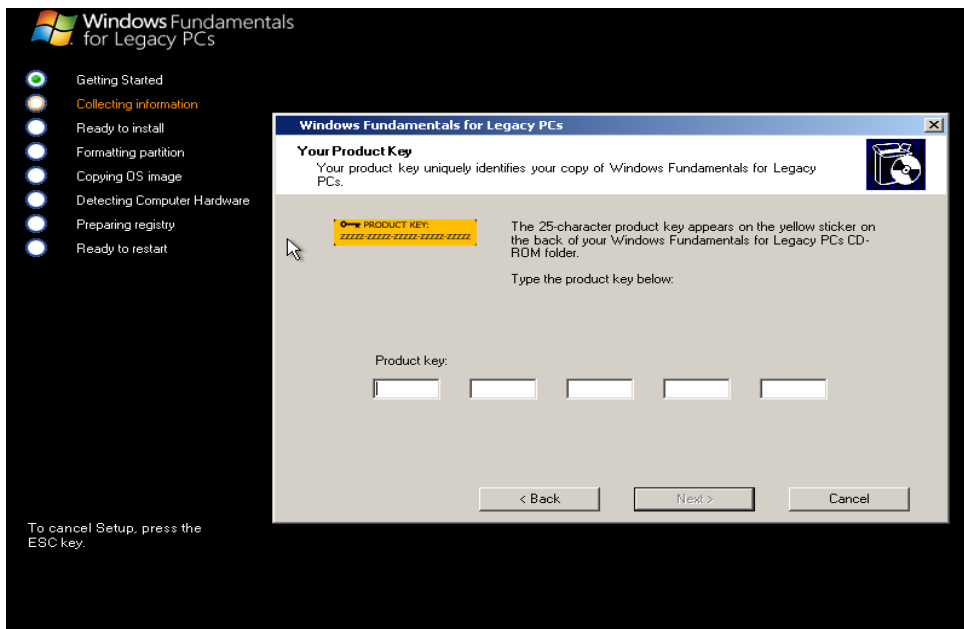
Windows Fundamentals for Legacy PCs

Getting Started
Collecting information
Ready to install
Formatting partition
Copying OS image
Detecting Computer Hardware
Preparing registry
Ready to restart

Windows Fundamentals for Legacy PCs

Your Product Key
Your product key uniquely identifies your copy of Windows Fundamentals for Legacy PCs.

PRODUCT KEY:
ZZZZZ-ZZZZZ-ZZZZZ-ZZZZZ-ZZZZZ

The 25-character product key appears on the yellow sticker on the back of your Windows Fundamentals for Legacy PCs CD-ROM folder.

Type the product key below:

Product key:

< Back Next > Cancel

To cancel Setup, press the ESC key.